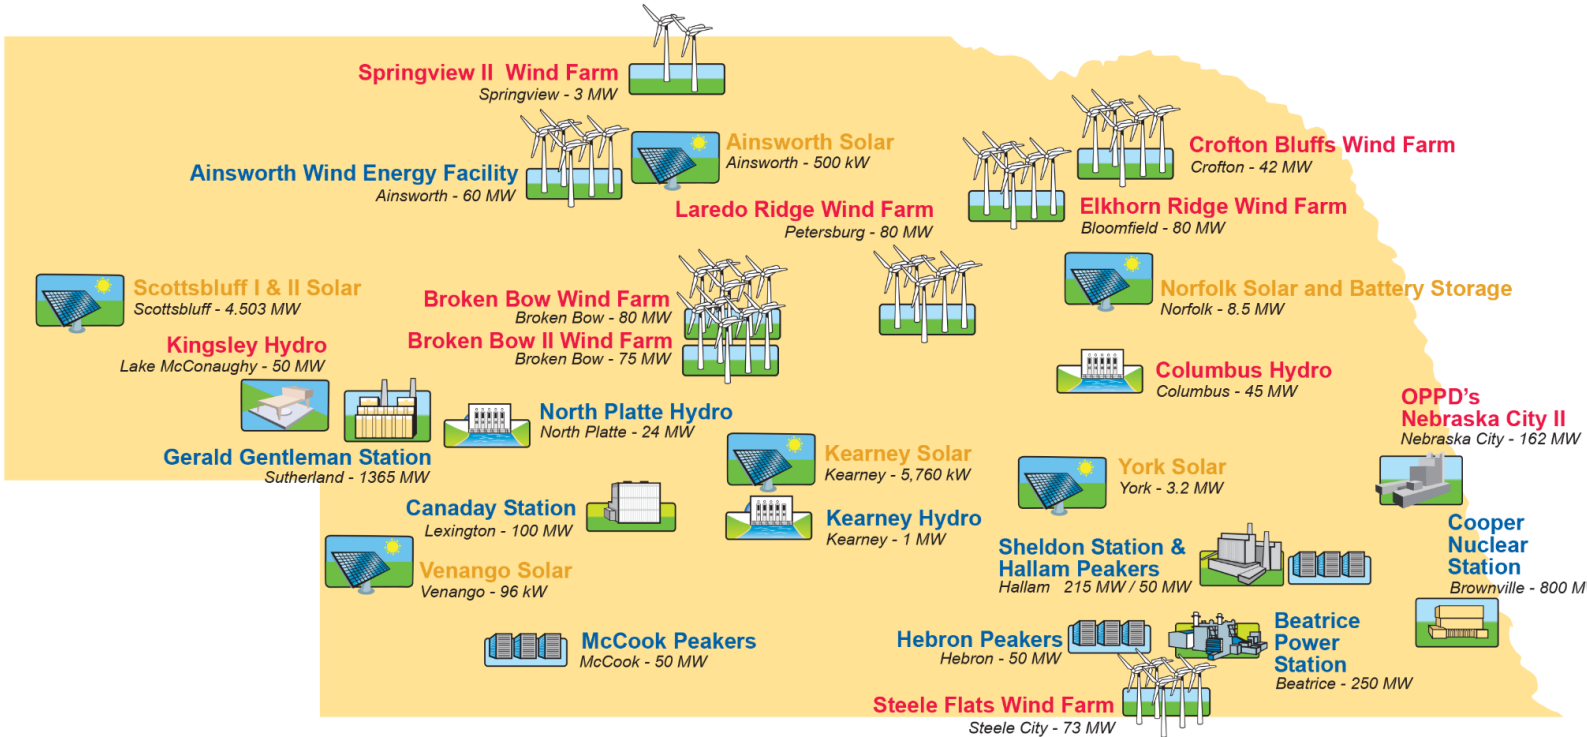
Springview II Wind Farm
Springview - 3 MW

Ainsworth Wind Energy Facility
Ainsworth - 60 MW

Ainsworth Solar
Ainsworth - 500 kW

Crofton Bluffs Wind Farm
Crofton - 42 MW

Laredo Ridge Wind Farm
Petersburg - 80 MW

Elkhorn Ridge Wind Farm
Bloomfield - 80 MW

Scottsbluff I & II Solar
Scottsbluff - 4.503 MW

Broken Bow Wind Farm
Broken Bow - 80 MW

Norfolk Solar and Battery Storage
Norfolk - 8.5 MW

Kingsley Hydro
Lake McConaughy - 50 MW

Broken Bow II Wind Farm
Broken Bow - 75 MW

Columbus Hydro
Columbus - 45 MW

OPPD's
Nebraska City II
Nebraska City - 162 MW

North Platte Hydro
North Platte - 24 MW

Gerald Gentleman Station
Sutherland - 1365 MW

Kearney Solar
Kearney - 5,760 kW

York Solar
York - 3.2 MW

Canaday Station
Lexington - 100 MW

Kearney Hydro
Kearney - 1 MW

Cooper
Nuclear
Station
Brownville - 800 M

Sheldon Station &
Hallam Peakers
Hallam 215 MW / 50 MW

Venango Solar
Venango - 96 kW

McCook Peakers
McCook - 50 MW

Hebron Peakers
Hebron - 50 MW

Beatrice
Power
Station
Beatrice - 250 MW

Steele Flats Wind Farm
Steele City - 73 MW